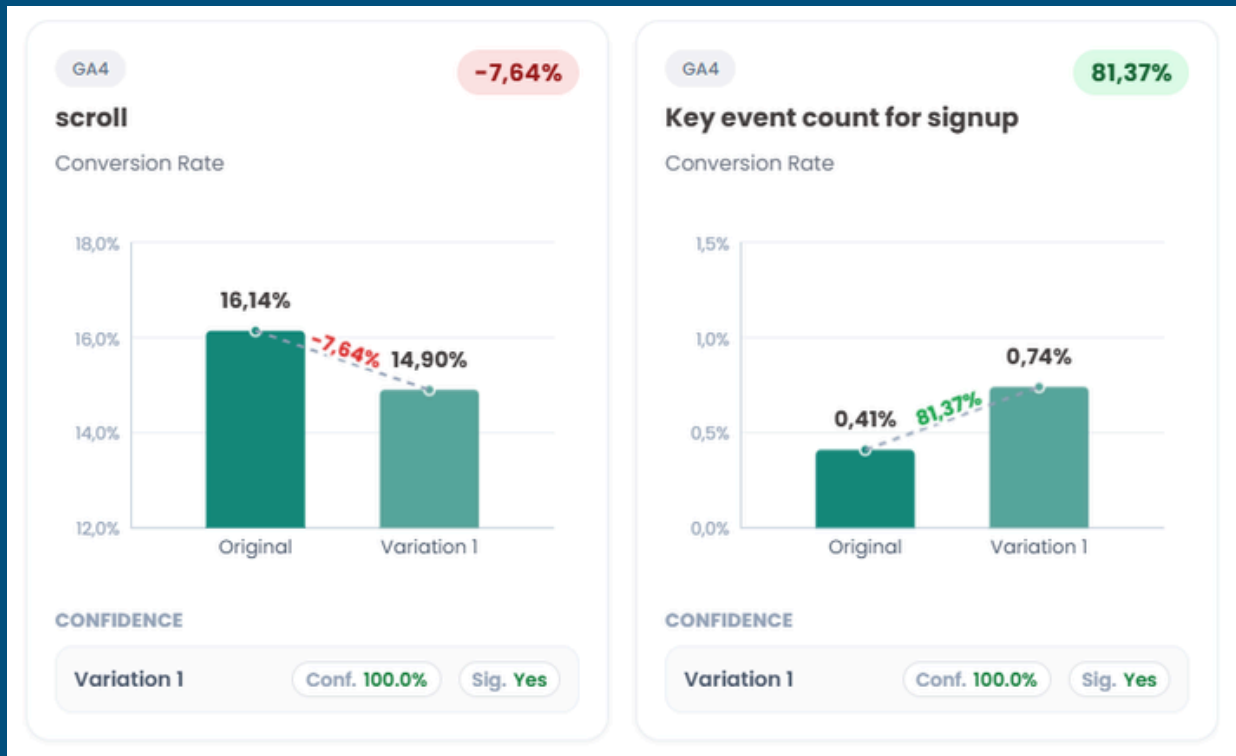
GA4

-7,64%

scroll

Conversion Rate

18,0%

16,0%

14,0%

12,0%

16,14%

-7,64%

14,90%

Original

Variation 1

CONFIDENCE

Variation 1

Conf. 100.0%

Sig. Yes

GA4

81,37%

Key event count for signup

Conversion Rate

1,5%

1,0%

0,5%

0,0%

0,41%

81,37%

0,74%

Original

Variation 1

CONFIDENCE

Variation 1

Conf. 100.0%

Sig. Yes